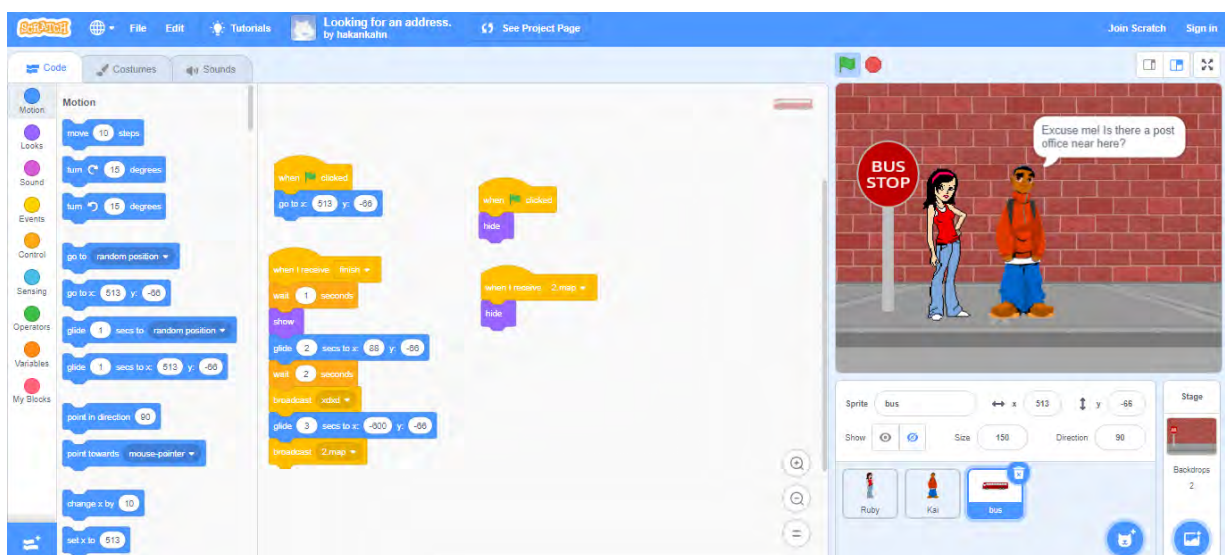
SCRATCH File Edit Tutorials Looking for an address. by hakankahn See Project Page Join Scratch Sign in

Code Costumes Sounds

Motion Looks Sound Events Control Sensing Operators Variables My Blocks

Motion

move 10 steps
turn 15 degrees
turn 15 degrees
go to random position
go to x: 513 y: -66
glide 1 secs to random position
glide 1 secs to x: 513 y: -66
point in direction 90
point towards mouse-pointer
change x by 10
set x to 513

when clicked
go to x: 513 y: -66

when I receive finish
wait 1 seconds
show
glide 2 secs to x: 88 y: -66
wait 2 seconds
broadcast xdxd
glide 3 secs to x: -600 y: -66
broadcast 2.map

when clicked
hide

when I receive 2.map
hide

BUS STOP

Excuse me! Is there a post office near here?

Sprite bus x 513 y -66
Show Size 150 Direction 90

Ruby Kai bus

Stage
Backdrops
2